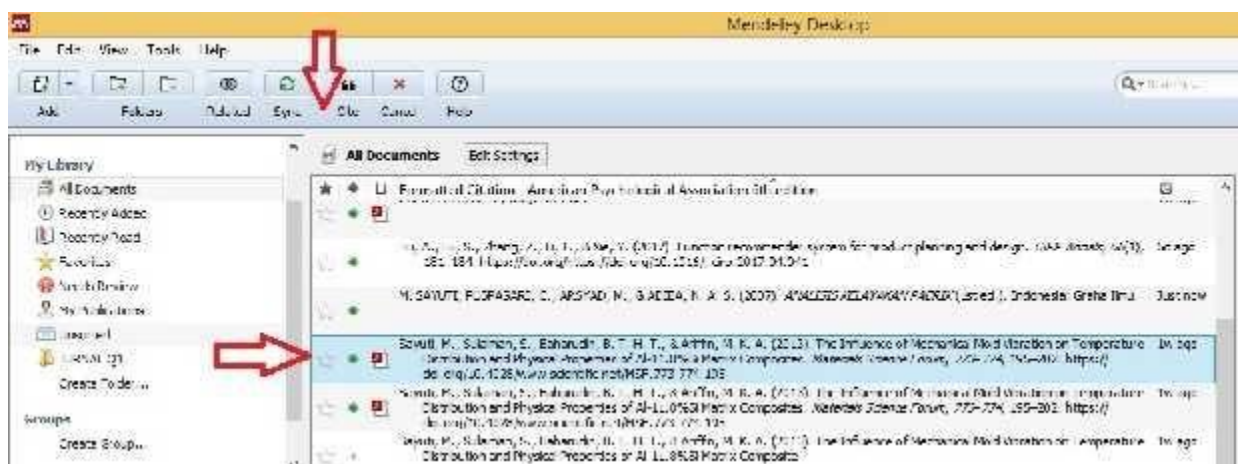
Mendeley Desktop

File Edit View Tools Help

Add Folders Related Sync Cite Cancel Help

My Library
All Documents
Recently Added
Recently Read
Favorites
Needs Review
My Publications
Unsorted
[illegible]
Create Folder...

Groups
Create Group...

All Documents Edit Settings

Formatted Citation - American Psychological Association 6th edition

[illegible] (2017). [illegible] recommender system for product planning and design. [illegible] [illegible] https://doi.org/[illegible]

M. SAYUTI, PURNASARI, C., ARSYAD, M., & ADIBA, N. A. S. (2007). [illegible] (1st ed.). Indonesia: Graha Ilmu. Just now

Sayuti, M., Sulaiman, S., Baharudin, B. T. H. T., & Arifin, M. K. A. (2013). The Influence of Mechanical Mold Vibration on Temperature Distribution and Physical Properties of Al-11.8%Si Matrix Composites. Materials Science Forum, 773–774, 195–202. https://doi.org/10.4028/www.scientific.net/MSF.773-774.195

Sayuti, M., Sulaiman, S., Baharudin, B. T. H. T., & Arifin, M. K. A. (2013). The Influence of Mechanical Mold Vibration on Temperature Distribution and Physical Properties of Al-11.8%Si Matrix Composites. Materials Science Forum, 773–774, 195–202. https://doi.org/10.4028/www.scientific.net/MSF.773-774.195

Sayuti, M., Sulaiman, S., Baharudin, B. T. H. T., & Arifin, M. K. A. (2013). The Influence of Mechanical Mold Vibration on Temperature Distribution and Physical Properties of Al-11.8%Si Matrix Composites